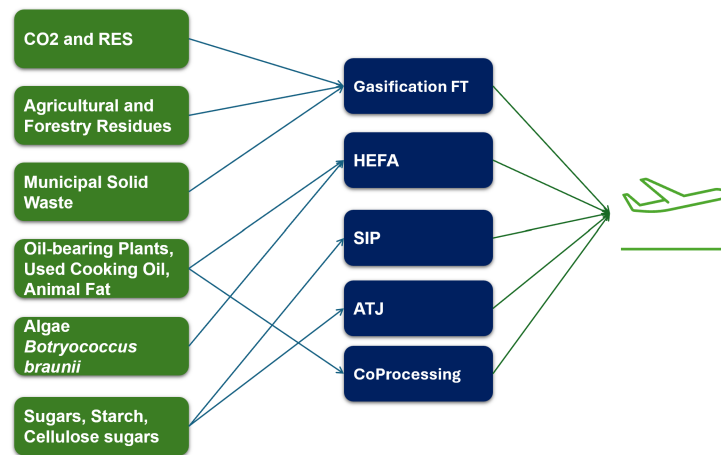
CO2 and RES

Agricultural and Forestry Residues

Municipal Solid Waste

Oil-bearing Plants, Used Cooking Oil, Animal Fat

Algae *Botryococcus braunii*

Sugars, Starch, Cellulose sugars

Gasification FT

HEFA

SIP

ATJ

CoProcessing